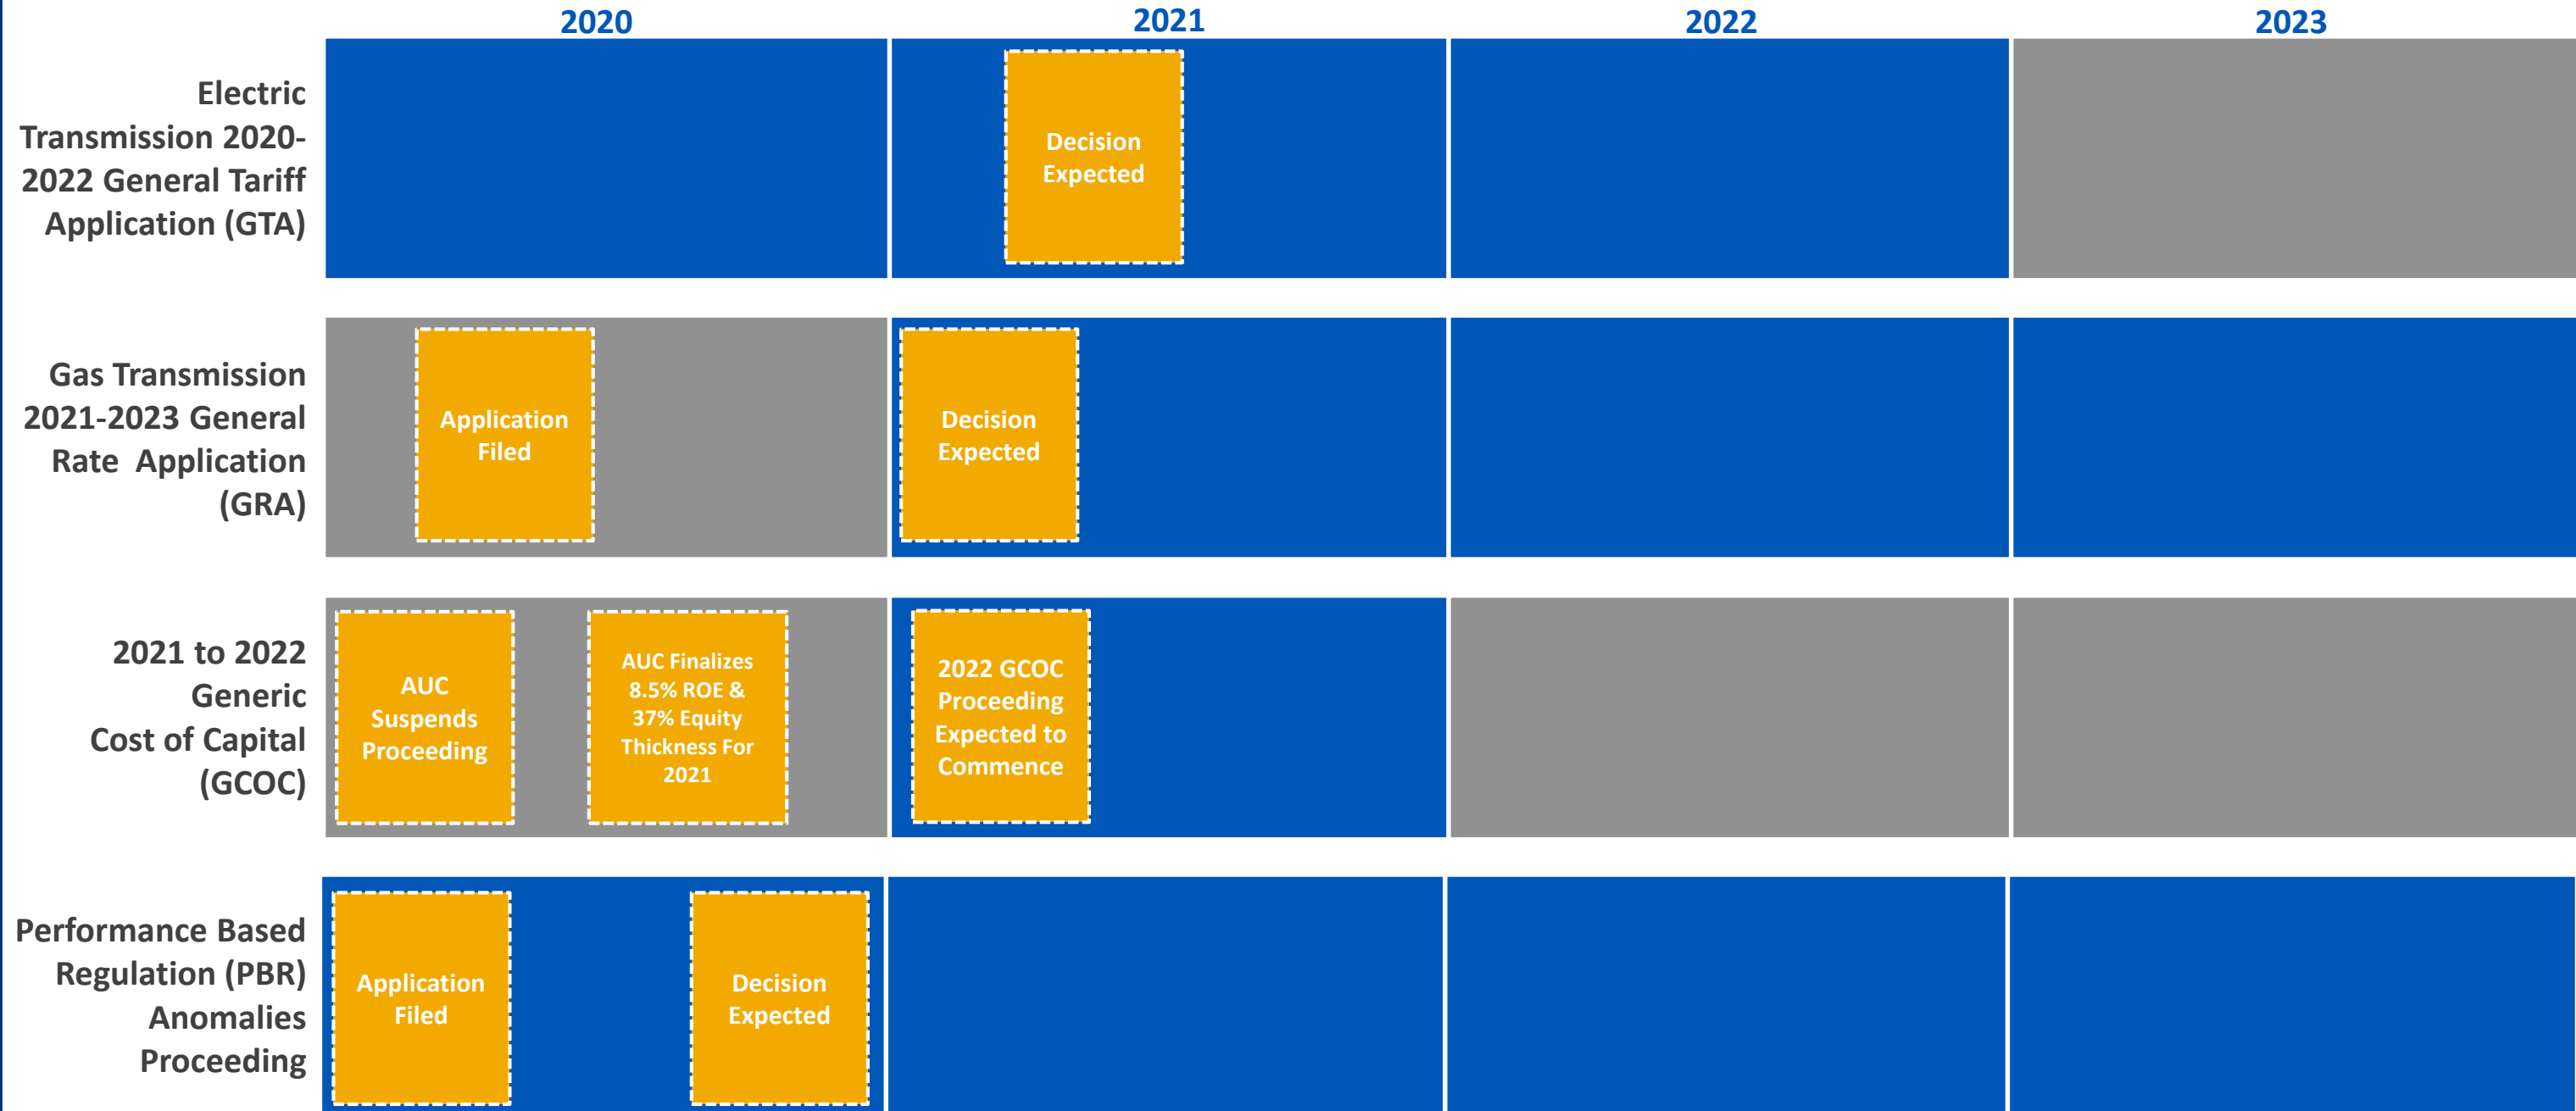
2020

2021

2022

2023

Electric Transmission 2020-2022 General Tariff Application (GTA)

Decision Expected

Gas Transmission 2021-2023 General Rate Application (GRA)

Application Filed

Decision Expected

2021 to 2022 Generic Cost of Capital (GCOC)

AUC Suspends Proceeding

AUC Finalizes 8.5% ROE & 37% Equity Thickness For 2021

2022 GCOC Proceeding Expected to Commence

Performance Based Regulation (PBR) Anomalies Proceeding

Application Filed

Decision Expected